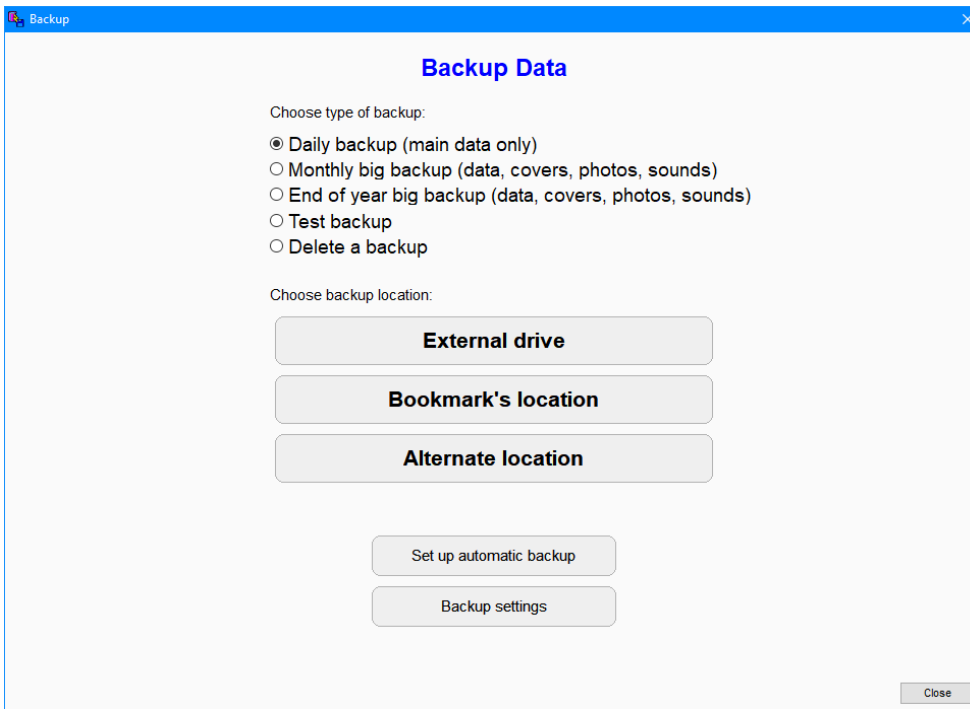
Backup

Backup Data

Choose type of backup:

Daily backup (main data only)
Monthly big backup (data, covers, photos, sounds)
End of year big backup (data, covers, photos, sounds)
Test backup
Delete a backup

Choose backup location:

External drive

Bookmark's location

Alternate location

Set up automatic backup

Backup settings

Close